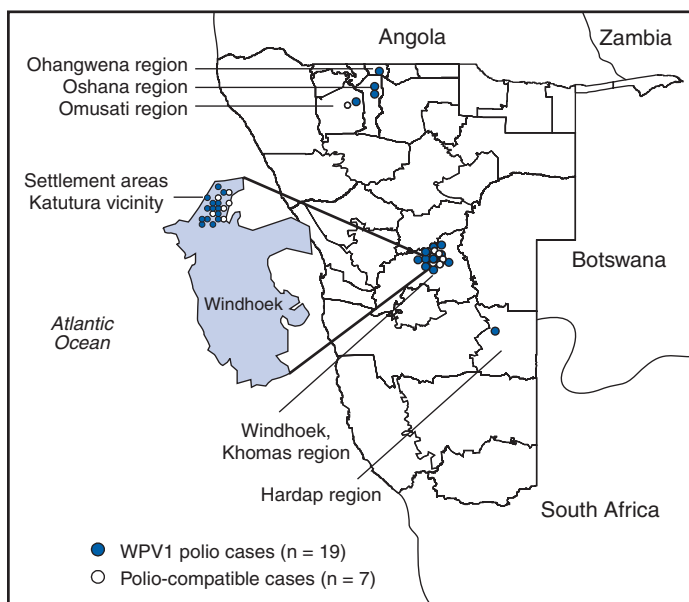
Angola

Zambia

Ohangwena region

Oshana region

Omusati region

Settlement areas
Katutura vicinity

Windhoek

Atlantic
Ocean

Botswana

Windhoek,
Khomas region

Hardap region

South Africa

WPV1 polio cases (n = 19)

Polio-compatible cases (n = 7)